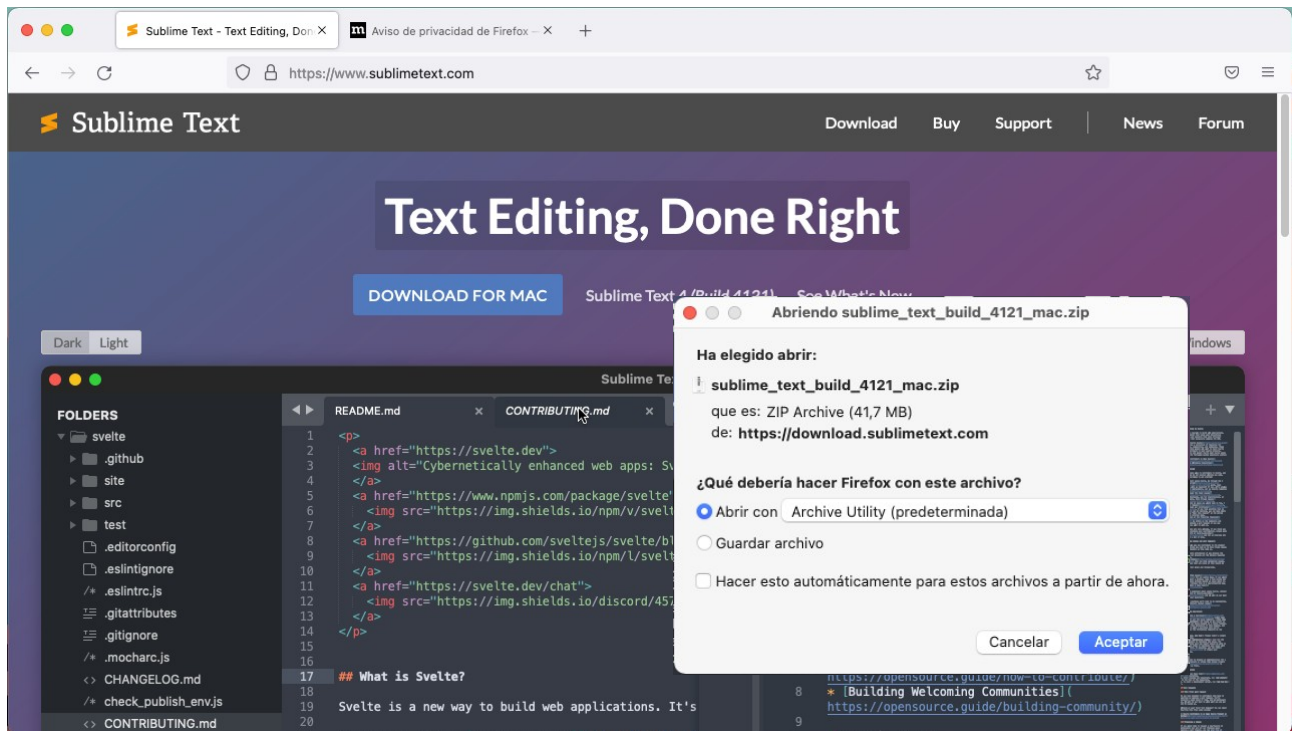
Sublime Text - Text Editing, Don ×
Aviso de privacidad de Firefox –
https://www.sublimetext.com

Sublime Text
Download Buy Support News Forum

Text Editing, Done Right

DOWNLOAD FOR MAC
Sublime Text 4 (Build 4121) See What's New

Dark Light
Windows

Sublime Tex
FOLDERS
svelte
.github
site
src
test
.editorconfig
.eslintignore
.eslintrc.js
.gitattributes
.gitignore
.mocharc.js
CHANGELOG.md
check_publish_env.js
CONTRIBUTING.md

README.md ×
CONTRIBUTING.md ×

1 <p>
2 <a href="https://svelte.dev">
3 <img alt="Cybernetically enhanced web apps: Sv
4 </a>
5 <a href="https://www.npmjs.com/package/svelte"
6 <img src="https://img.shields.io/npm/v/svelt
7 </a>
8 <a href="https://github.com/sveltejs/svelte/bl
9 <img src="https://img.shields.io/npm/l/svelt
10 </a>
11 <a href="https://svelte.dev/chat">
12 <img src="https://img.shields.io/discord/457
13 </a>
14 </p>
15
16
17 ## What is Svelte?
18
19 Svelte is a new way to build web applications. It's
20

https://opensource.guide/how-to-contribute/)
8 * [Building Welcoming Communities](
https://opensource.guide/building-community/)
9

Abriendo sublime_text_build_4121_mac.zip
Ha elegido abrir:
sublime_text_build_4121_mac.zip
que es: ZIP Archive (41,7 MB)
de: https://download.sublimetext.com
¿Qué debería hacer Firefox con este archivo?
Abrir con Archive Utility (predeterminada)
Guardar archivo
Hacer esto automáticamente para estos archivos a partir de ahora.
Cancelar Aceptar